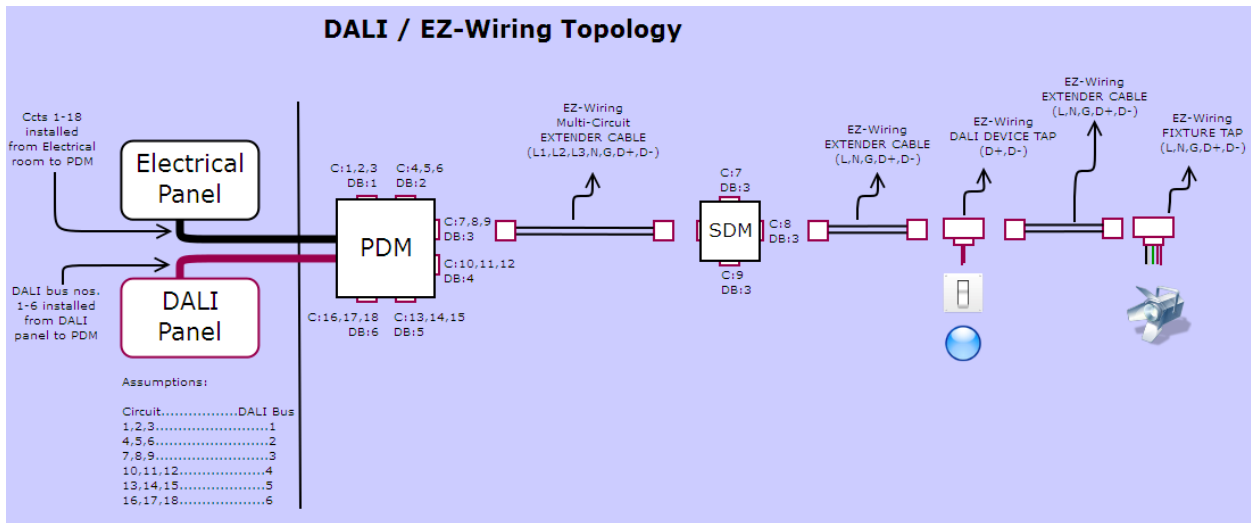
DALI / EZ-Wiring Topology

Ccts 1-18 installed from Electrical room to PDM

Electrical Panel

DALI bus nos. 1-6 installed from DALI panel to PDM

DALI Panel

C:1,2,3
DB:1

C:4,5,6
DB:2

C:7,8,9
DB:3

C:10,11,12
DB:4

PDM

C:16,17,18
DB:6

C:13,14,15
DB:5

EZ-Wiring
Multi-Circuit
EXTENDER CABLE
(L1,L2,L3,N,G,D+,D-)

C:7
DB:3

SDM

C:8
DB:3

C:9
DB:3

EZ-Wiring
EXTENDER CABLE
(L,N,G,D+,D-)

EZ-Wiring
DALI DEVICE TAP
(D+,D-)

EZ-Wiring
EXTENDER CABLE
(L,N,G,D+,D-)

EZ-Wiring
FIXTURE TAP
(L,N,G,D+,D-)

Assumptions:

Circuit.................DALI Bus
1,2,3..........................1
4,5,6..........................2
7,8,9..........................3
10,11,12....................4
13,14,15....................5
16,17,18....................6